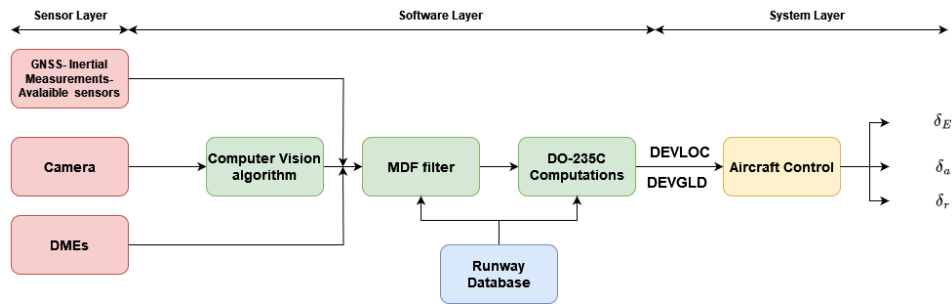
Sensor Layer

Software Layer

System Layer

GNSS- Inertial Measurements- Avalaible sensors

Camera

DMEs

Computer Vision algorithm

MDF filter

DO-235C Computations

Runway Database

DEVLOC

DEVGLD

Aircraft Control

$\delta_E$

$\delta_a$

$\delta_r$